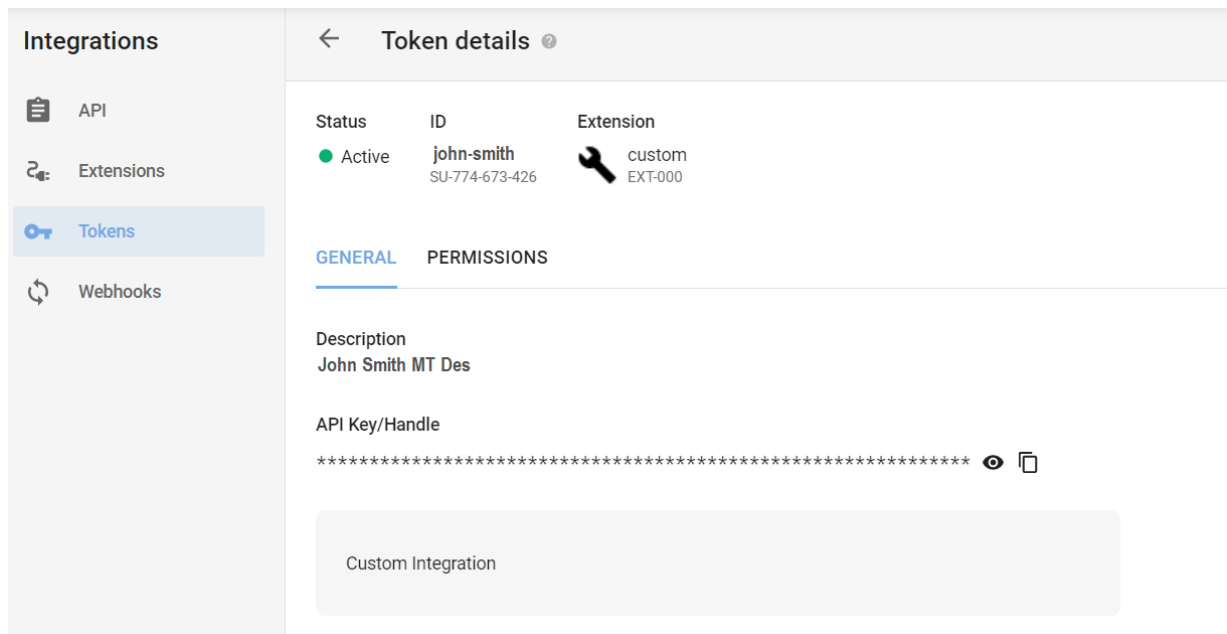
Integrations

API

Extensions

Tokens

Webhooks

Token details

Status
Active

ID
john-smith
SU-774-673-426

Extension
custom
EXT-000

GENERAL PERMISSIONS

Description
John Smith MT Des

API Key/Handle
****************************************************************

Custom Integration